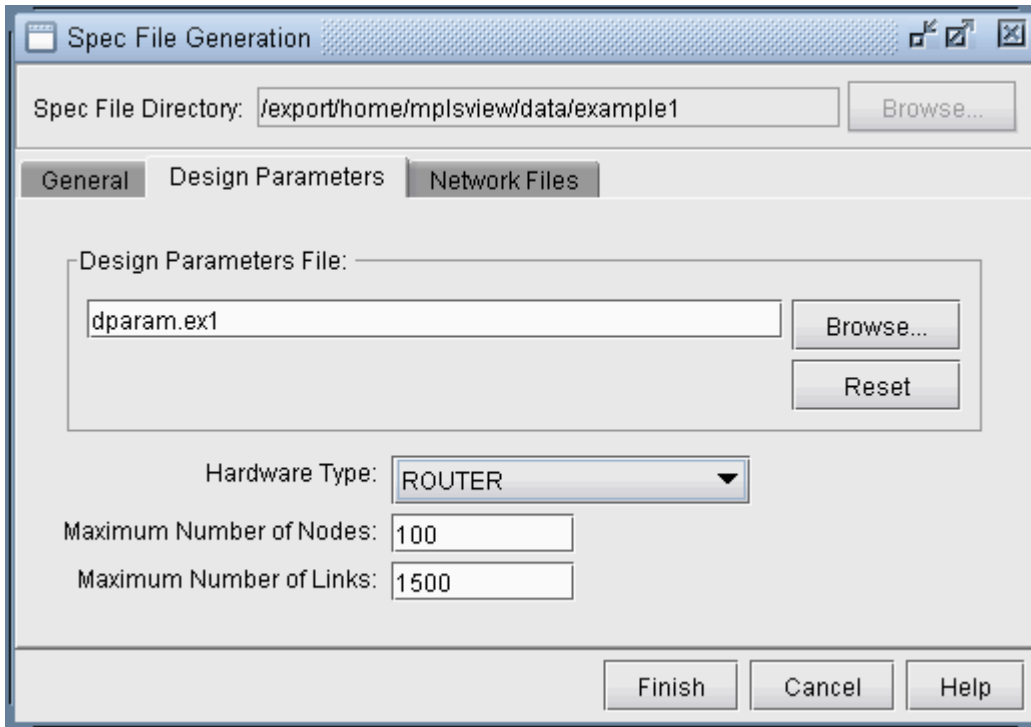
Spec File Generation

Spec File Directory: /export/home/mplsview/data/example1

Browse...

General | Design Parameters | Network Files

Design Parameters File:

dparam.ex1

Browse...

Reset

Hardware Type: ROUTER

Maximum Number of Nodes: 100

Maximum Number of Links: 1500

Finish

Cancel

Help